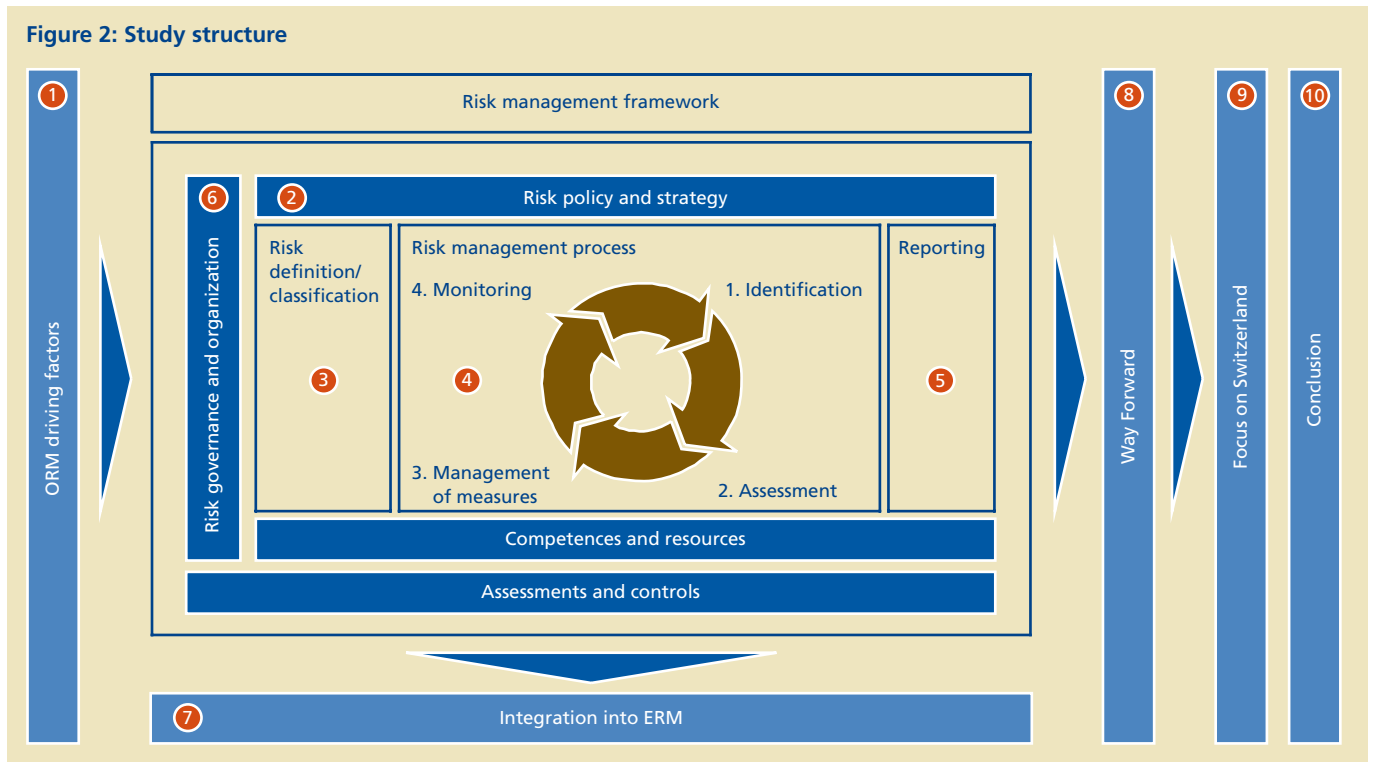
Figure 2: Study structure

1
ORM driving factors

Risk management framework

6
Risk governance and organization

2
Risk policy and strategy

Risk definition/ classification
3

Risk management process
4. Monitoring
1. Identification
4
3. Management of measures
2. Assessment

Reporting
5

Competences and resources

Assessments and controls

7
Integration into ERM

8
Way Forward

9
Focus on Switzerland

10
Conclusion